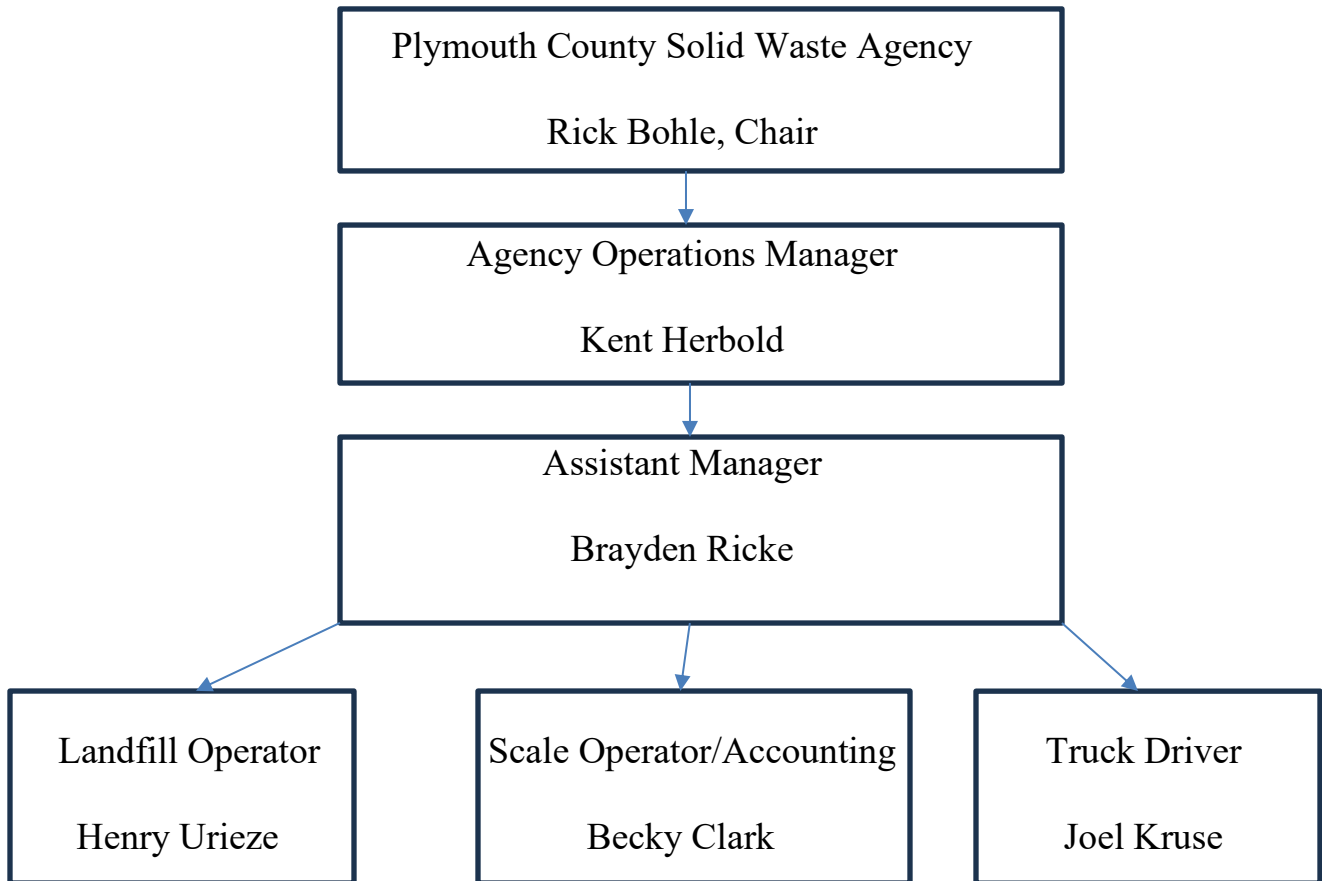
Plymouth County Solid Waste Agency

Rick Bohle, Chair

Agency Operations Manager

Kent Herbold

Assistant Manager

Brayden Ricke

Landfill Operator

Henry Urieze

Scale Operator/Accounting

Becky Clark

Truck Driver

Joel Kruse